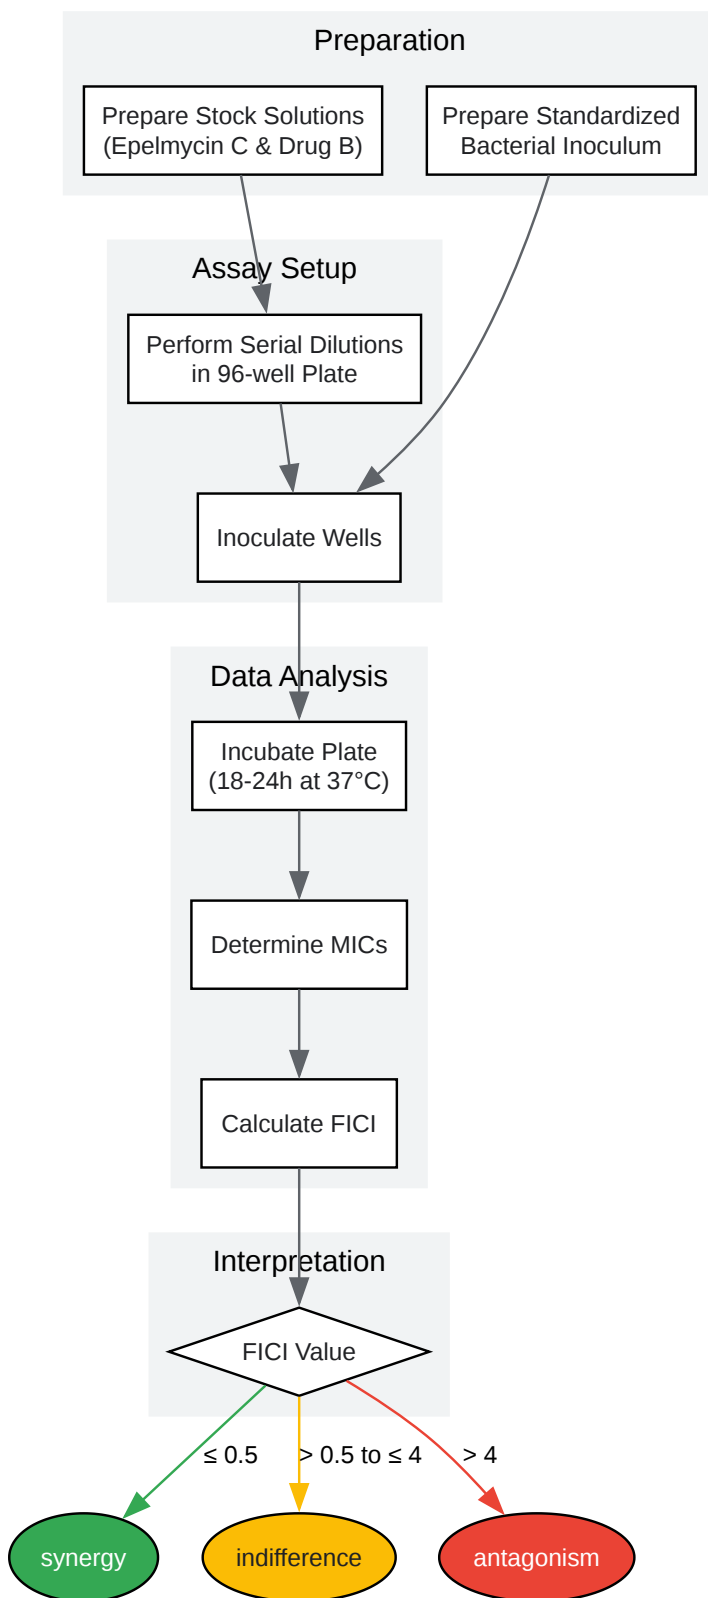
Preparation

Prepare Stock Solutions (Epelmycin C & Drug B)

Prepare Standardized Bacterial Inoculum

Assay Setup

Perform Serial Dilutions in 96-well Plate

Inoculate Wells

Data Analysis

Incubate Plate (18-24h at 37°C)

Determine MICs

Calculate FICI

Interpretation

FICI Value

≤ 0.5

> 0.5 to ≤ 4

> 4

synergy

indifference

antagonism